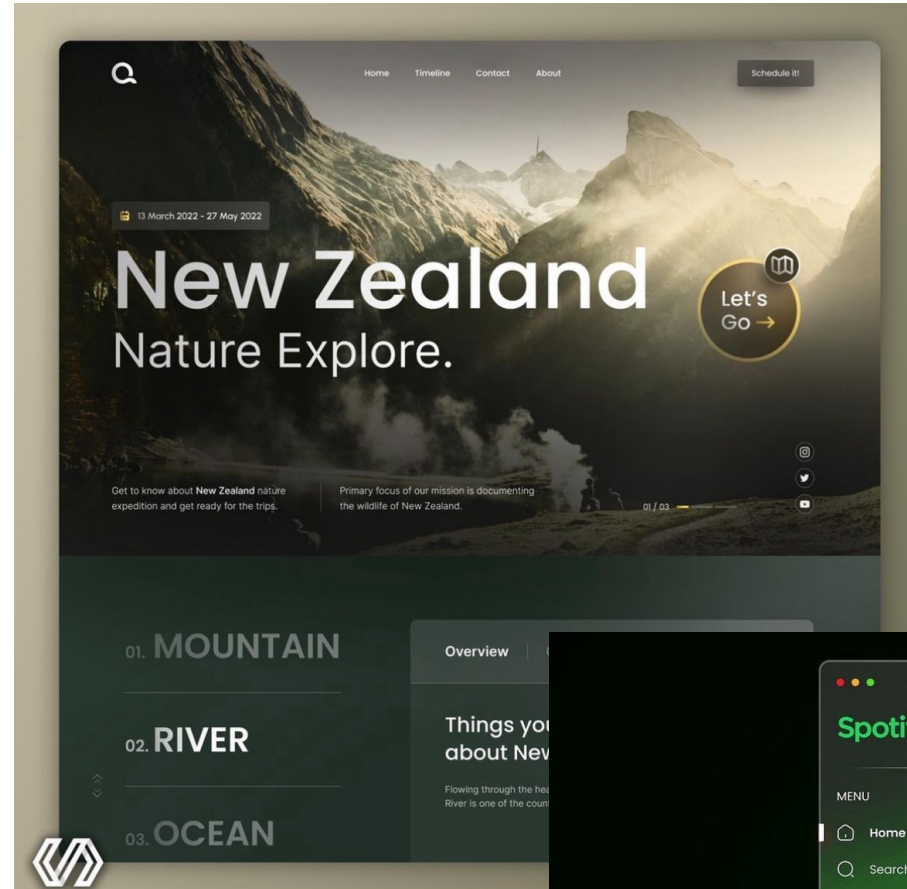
Home Timeline Contact About

Schedule it!

13 March 2022 - 27 May 2022

New Zealand

Nature Explore.

Let's Go →

Get to know about New Zealand nature expedition and get ready for the trips.

Primary focus of our mission is documenting the wildlife of New Zealand.

01 / 03

01. MOUNTAIN

02. RIVER

03. OCEAN

Overview

Things you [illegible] about New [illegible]

Flowing through the hea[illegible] River is one of the coun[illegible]

Spoti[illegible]

MENU

Home

Search